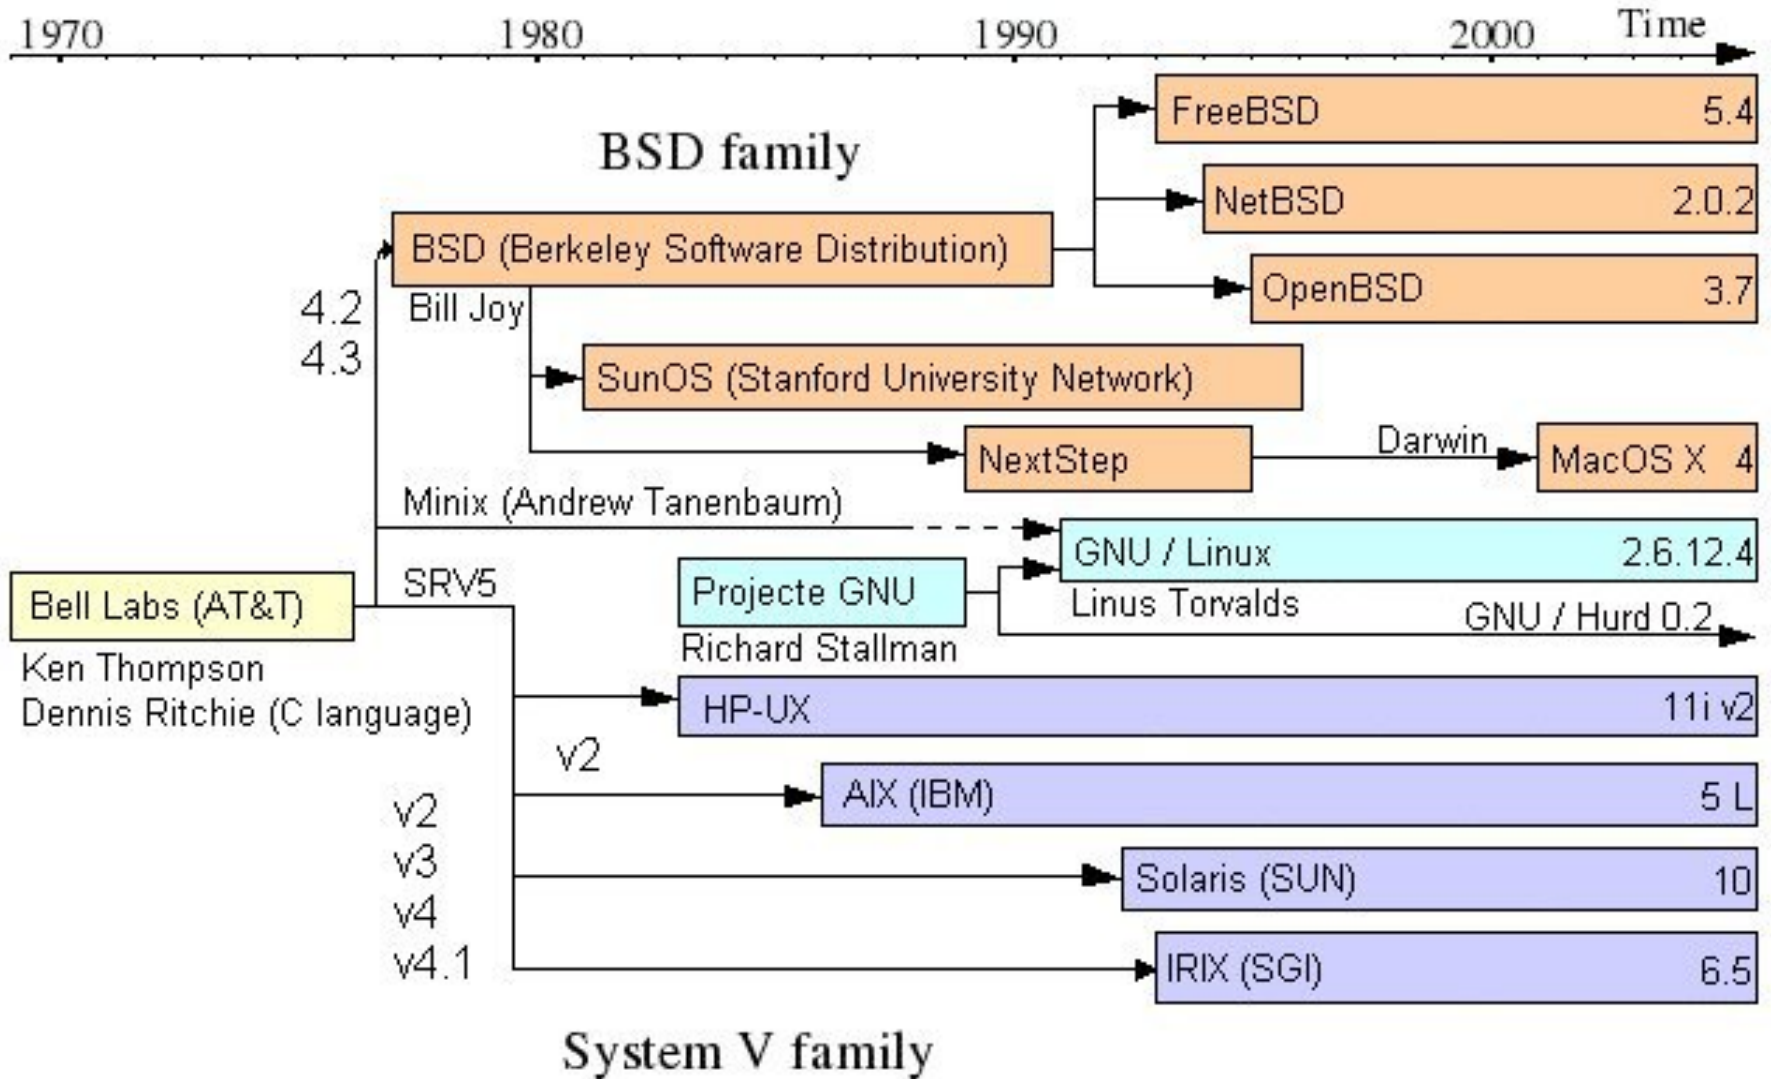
1970 1980 1990 2000 Time

BSD family

FreeBSD 5.4
NetBSD 2.0.2
BSD (Berkeley Software Distribution)
OpenBSD 3.7
4.2
4.3
Bill Joy
SunOS (Stanford University Network)
NextStep
Darwin
MacOS X 4
Minix (Andrew Tanenbaum)
GNU / Linux 2.6.12.4
SRV5
Projecte GNU
Linus Torvalds
Bell Labs (AT&T)
GNU / Hurd 0.2
Richard Stallman
Ken Thompson
Dennis Ritchie (C language)
HP-UX 11i v2
v2
AIX (IBM) 5 L
v2
v3
v4
v4.1
Solaris (SUN) 10
IRIX (SGI) 6.5

System V family